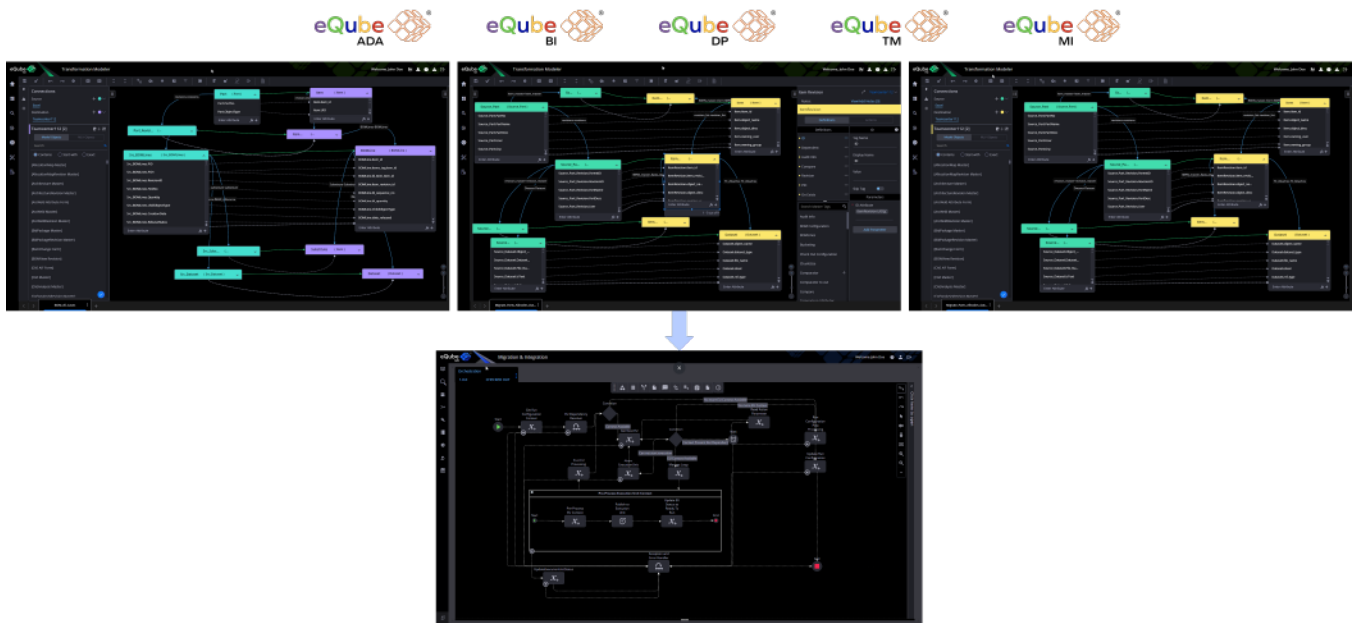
eQube ADA
eQube BI
eQube DP
eQube TM
eQube MI

Transformation Modeler
Welcome, John Doe

Transformation Modeler
Welcome, John Doe

Transformation Modeler
Welcome, John Doe

Migration & Integration
Welcome, John Doe